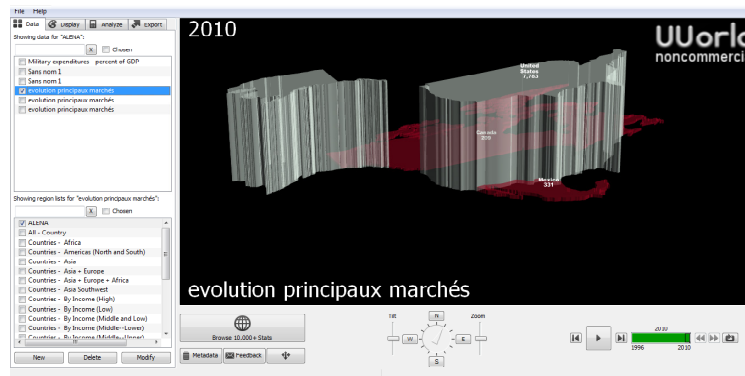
File Help

Data | Display | Analyze | Export

Showing data for "ALENA":

X Chosen

Military expenditures percent of GDP
Sans nom 1
Sans nom 1
evolution principaux marchés
evolution principaux marchés
evolution principaux marchés

Showing region lists for "evolution principaux marchés":

X Chosen

ALENA
All - Country
Countries - Africa
Countries - Americas (North and South)
Countries - Asia
Countries - Asia + Europe
Countries - Asia + Europe + Africa
Countries - Asia Southwest
Countries - By Income (High)
Countries - By Income (Low)
Countries - By Income (Middle and Low)
Countries - By Income (Middle--Lower)
Countries - By Income (Middle--Upper)

New | Delete | Modify

2010

UUorld
noncommerci

United States
7,783

Canada
399

Mexico
331

evolution principaux marchés

Browse 10,000+ Stats

Metadata | Feedback

Tilt | Zoom

N
W
E
S

2010
1996 2010